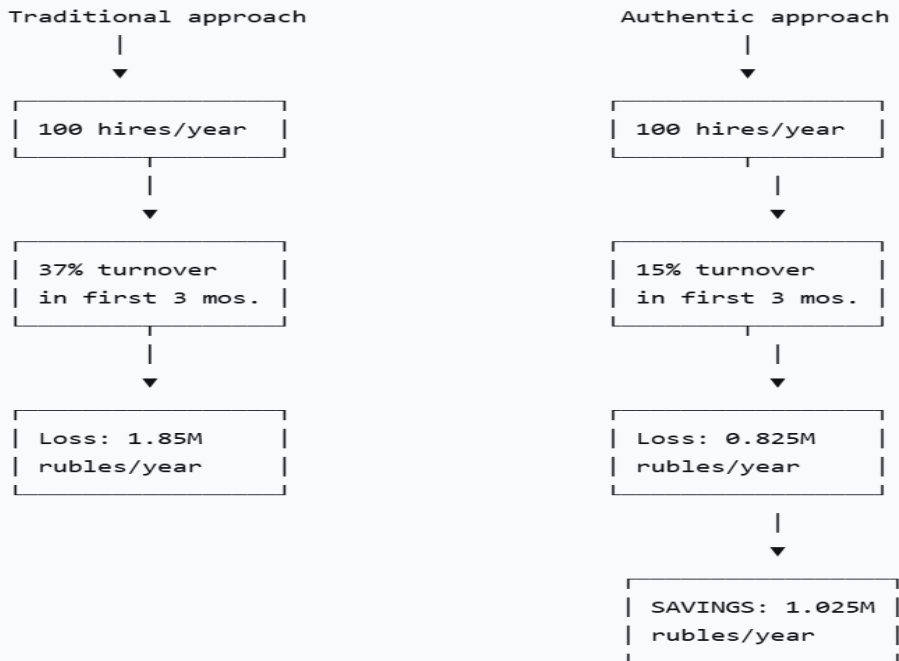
Traditional approach

100 hires/year

37% turnover in first 3 mos.

Loss: 1.85M rubles/year

Authentic approach

100 hires/year

15% turnover in first 3 mos.

Loss: 0.825M rubles/year

SAVINGS: 1.025M rubles/year